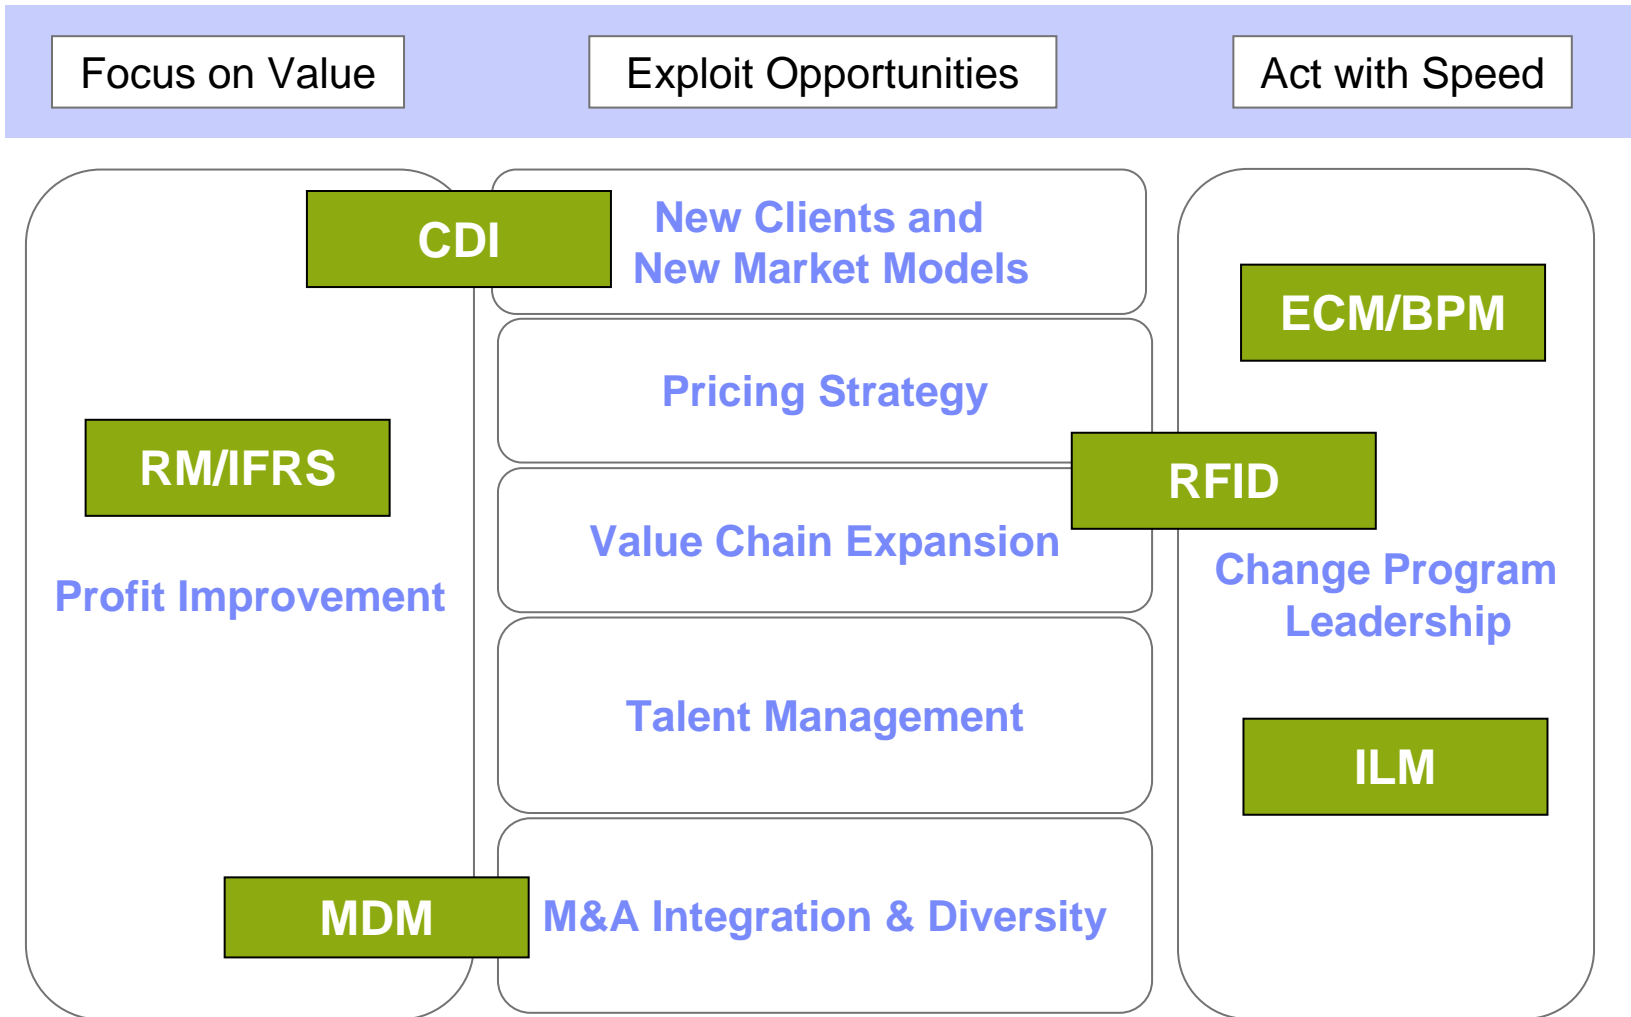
Focus on Value

Exploit Opportunities

Act with Speed

CDI

New Clients and New Market Models

ECM/BPM

Pricing Strategy

RM/IFRS

RFID

Value Chain Expansion

Change Program Leadership

Profit Improvement

Talent Management

ILM

MDM

M&A Integration & Diversity